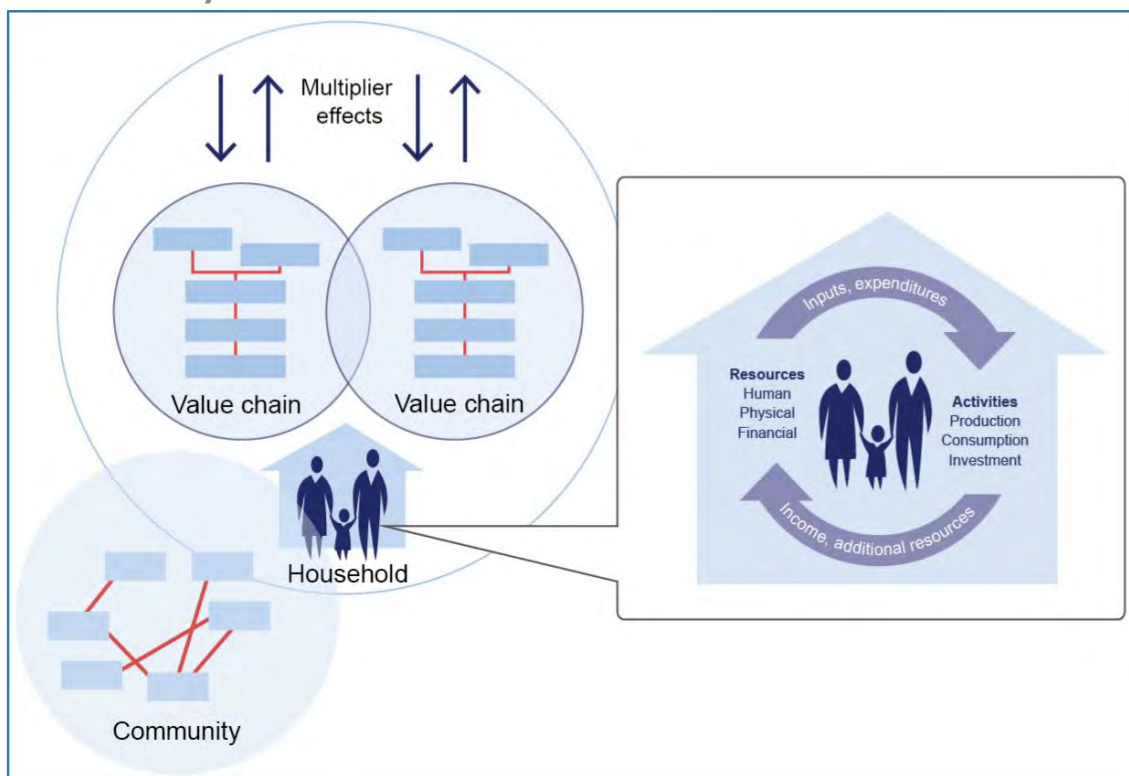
Multiplier effects

Value chain

Value chain

Household

Community

Inputs, expenditures

Resources
Human
Physical
Financial

Activities
Production
Consumption
Investment

Income, additional resources